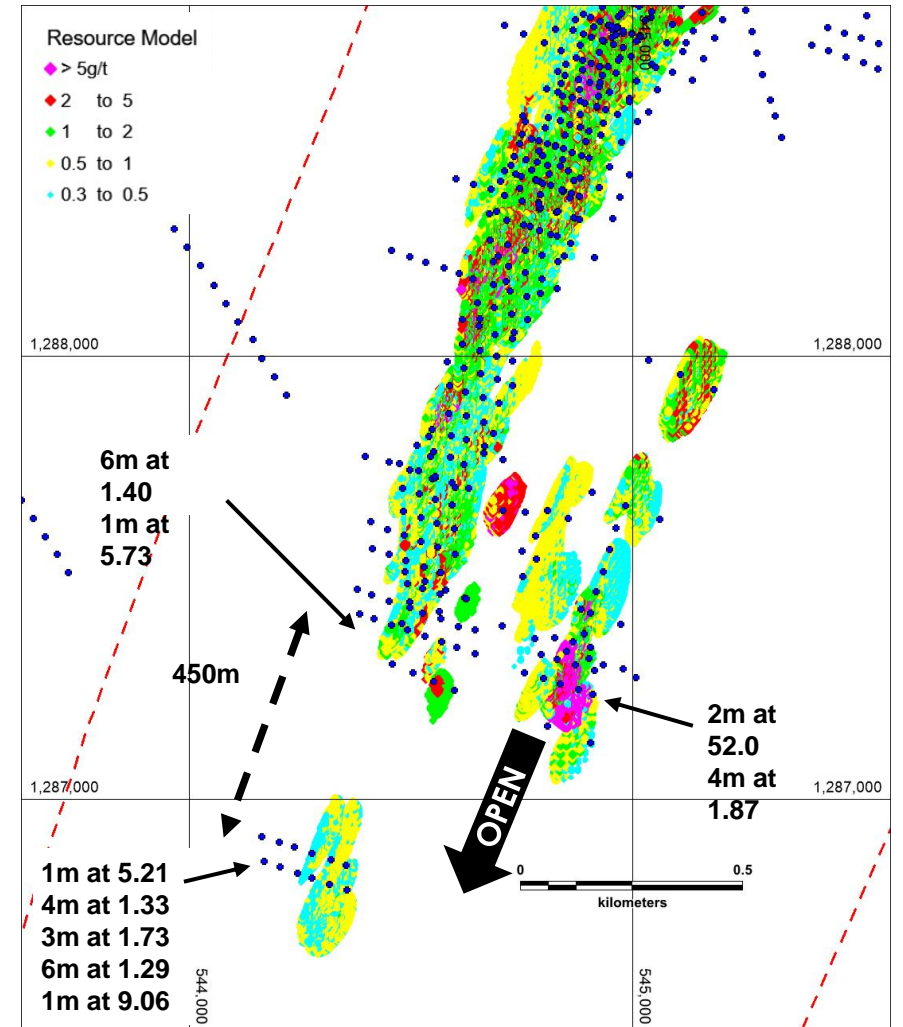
Resource Model
> 5g/t
2 to 5
1 to 2
0.5 to 1
0.3 to 0.5

545,000

1,288,000
1,288,000

6m at 1.40
1m at 5.73

450m

2m at 52.0
4m at 1.87

OPEN

1,287,000
1,287,000

0
0.5
kilometers

1m at 5.21
4m at 1.33
3m at 1.73
6m at 1.29
1m at 9.06

544,000
545,000